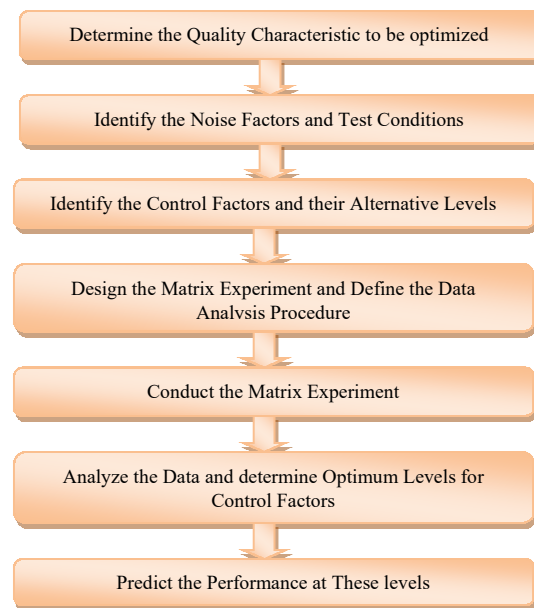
Determine the Quality Characteristic to be optimized

Identify the Noise Factors and Test Conditions

Identify the Control Factors and their Alternative Levels

Design the Matrix Experiment and Define the Data Analysis Procedure

Conduct the Matrix Experiment

Analyze the Data and determine Optimum Levels for Control Factors

Predict the Performance at These levels